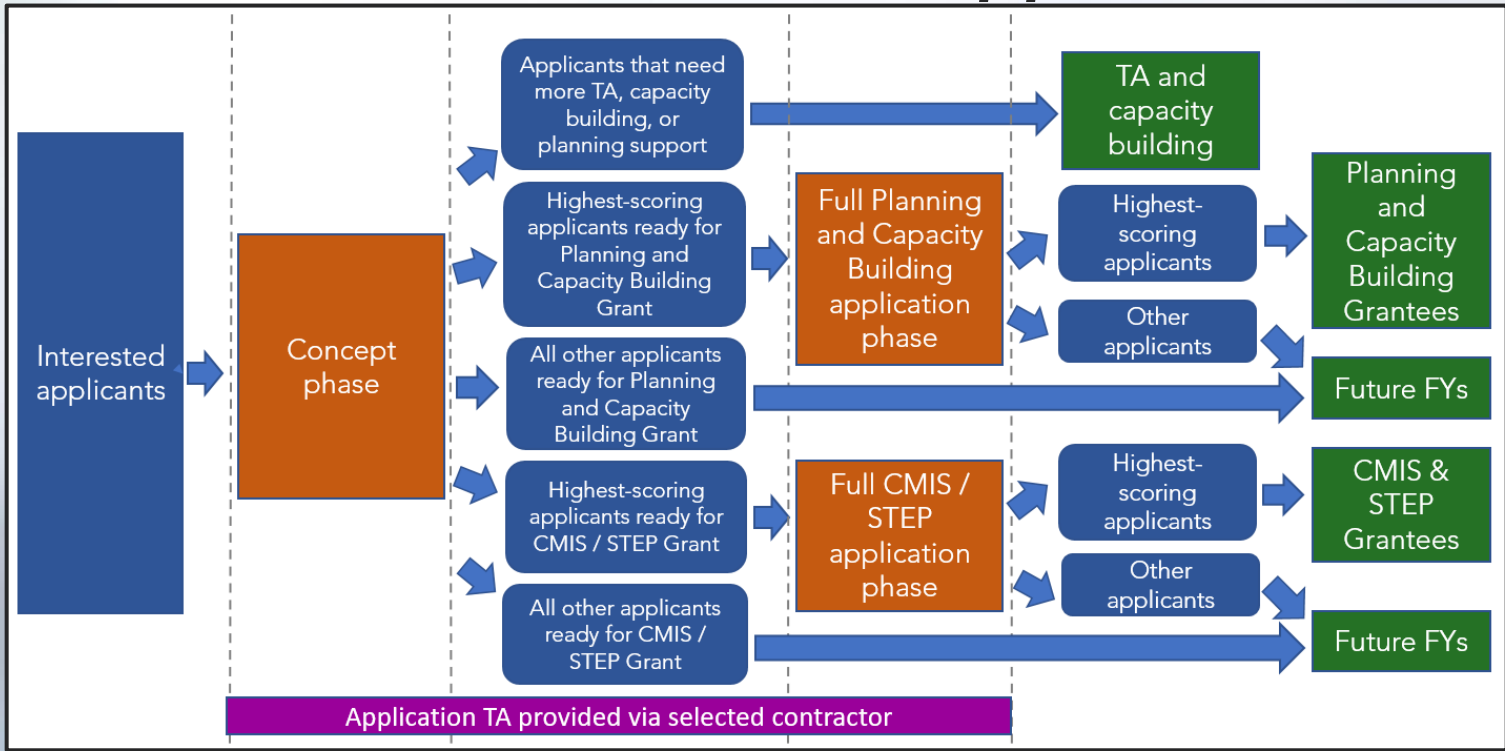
Interested applicants

Concept phase

Applicants that need more TA, capacity building, or planning support

Highest-scoring applicants ready for Planning and Capacity Building Grant

All other applicants ready for Planning and Capacity Building Grant

Highest-scoring applicants ready for CMIS / STEP Grant

All other applicants ready for CMIS / STEP Grant

Full Planning and Capacity Building application phase

Full CMIS / STEP application phase

Highest-scoring applicants

Other applicants

Highest-scoring applicants

Other applicants

TA and capacity building

Planning and Capacity Building Grantees

Future FYs

CMIS & STEP Grantees

Future FYs

Application TA provided via selected contractor